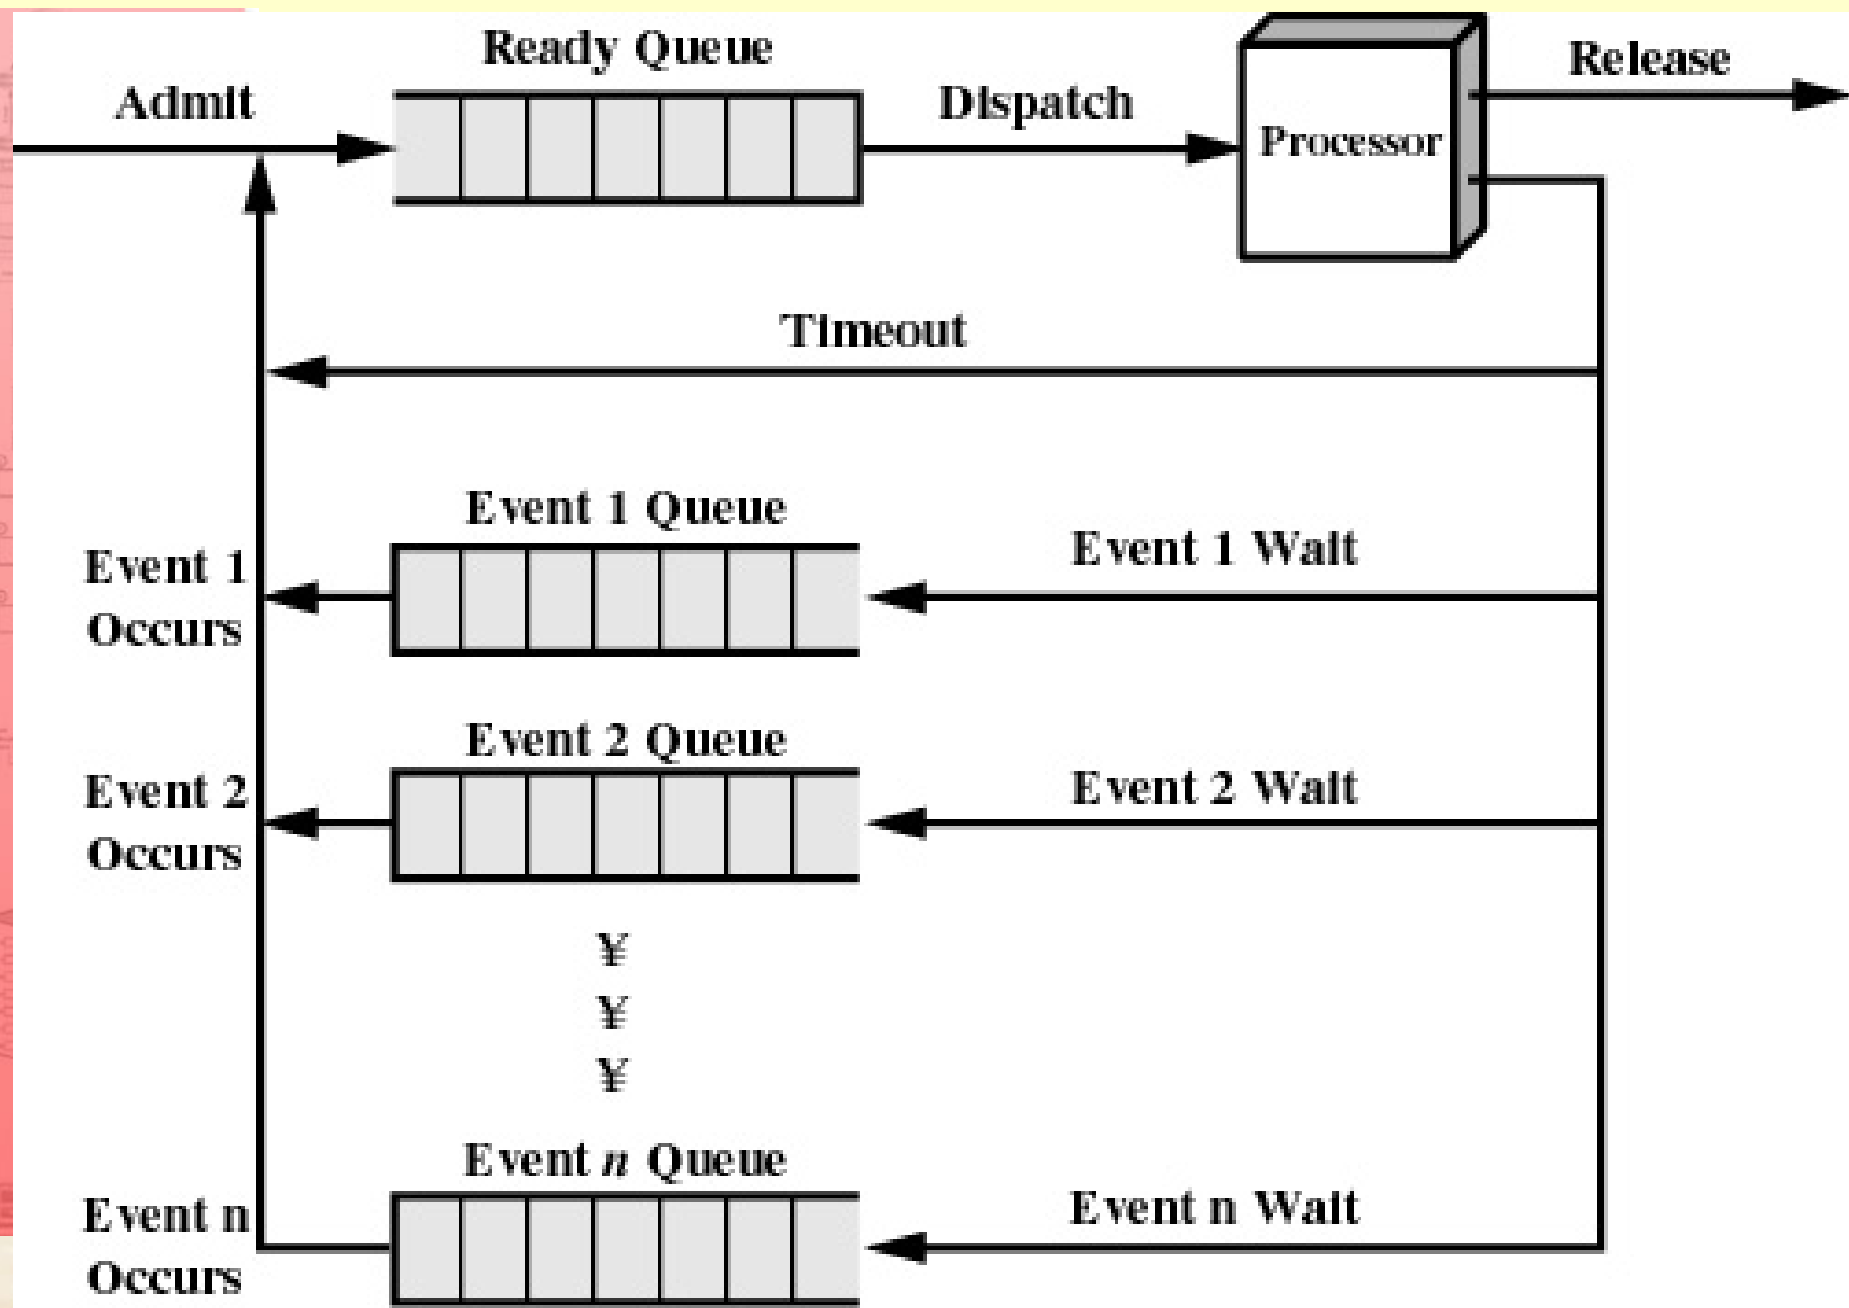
Ready Queue

Admit

Dispatch

Processor

Release

Timeout

Event 1 Queue

Event 1 Wait

Event 1 Occurs

Event 2 Queue

Event 2 Wait

Event 2 Occurs

¥
¥
¥

Event $n$ Queue

Event n Wait

Event n Occurs